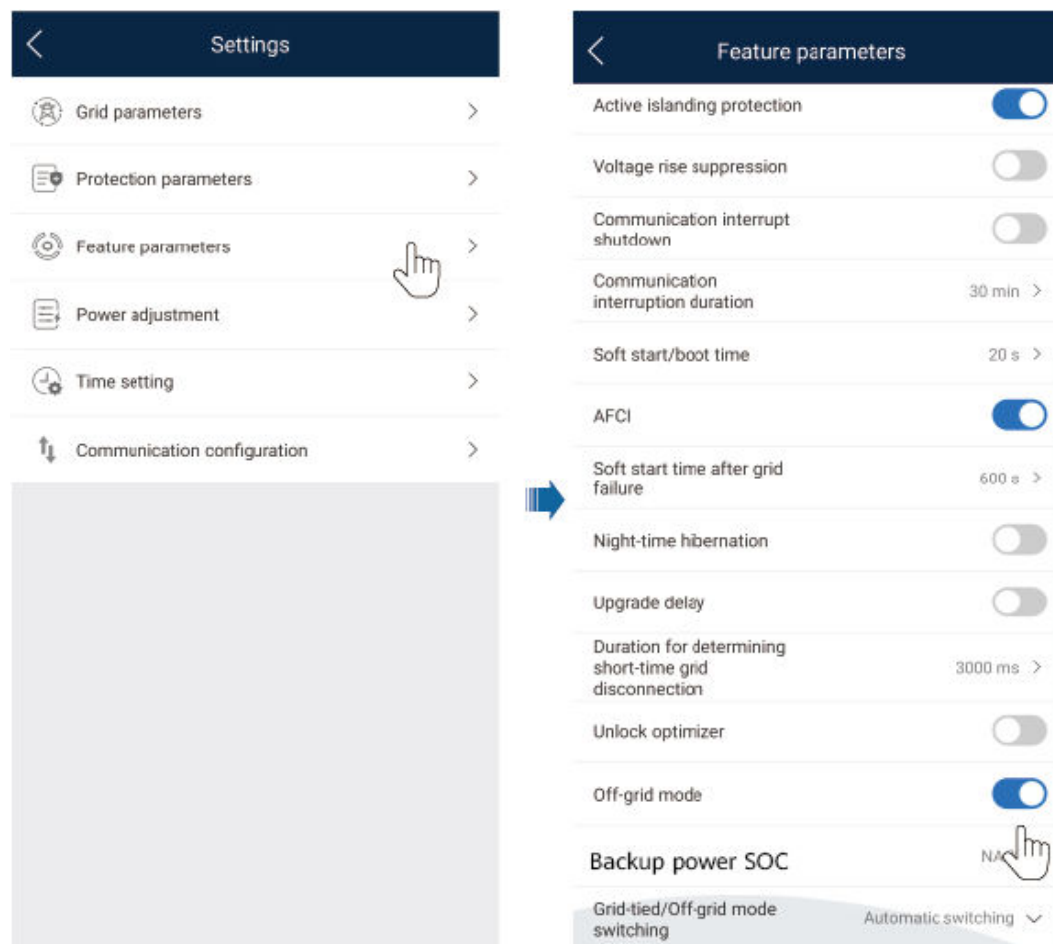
Settings

Grid parameters

Protection parameters

Feature parameters

Power adjustment

Time setting

Communication configuration

Feature parameters

Active islanding protection

Voltage rise suppression

Communication interrupt shutdown

Communication interruption duration 30 min

Soft start/boot time 20 s

AFCI

Soft start time after grid failure 600 s

Night-time hibernation

Upgrade delay

Duration for determining short-time grid disconnection 3000 ms

Unlock optimizer

Off-grid mode

Backup power SOC NA

Grid-tied/Off-grid mode switching Automatic switching